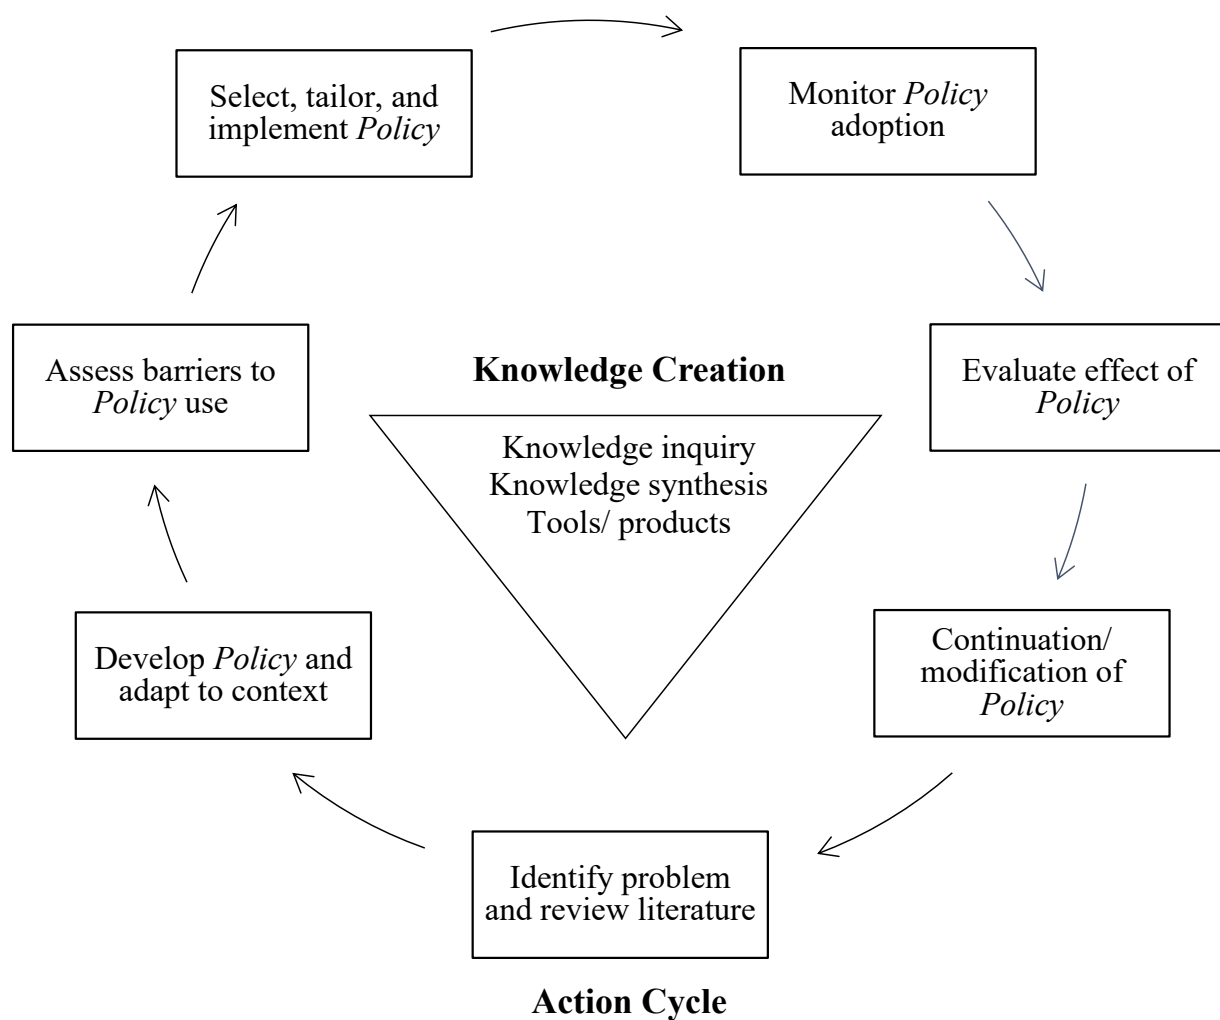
Select, tailor, and implement *Policy*

Monitor *Policy* adoption

Assess barriers to *Policy* use

**Knowledge Creation**

Knowledge inquiry
Knowledge synthesis
Tools/ products

Evaluate effect of *Policy*

Develop *Policy* and adapt to context

Continuation/ modification of *Policy*

Identify problem and review literature

**Action Cycle**